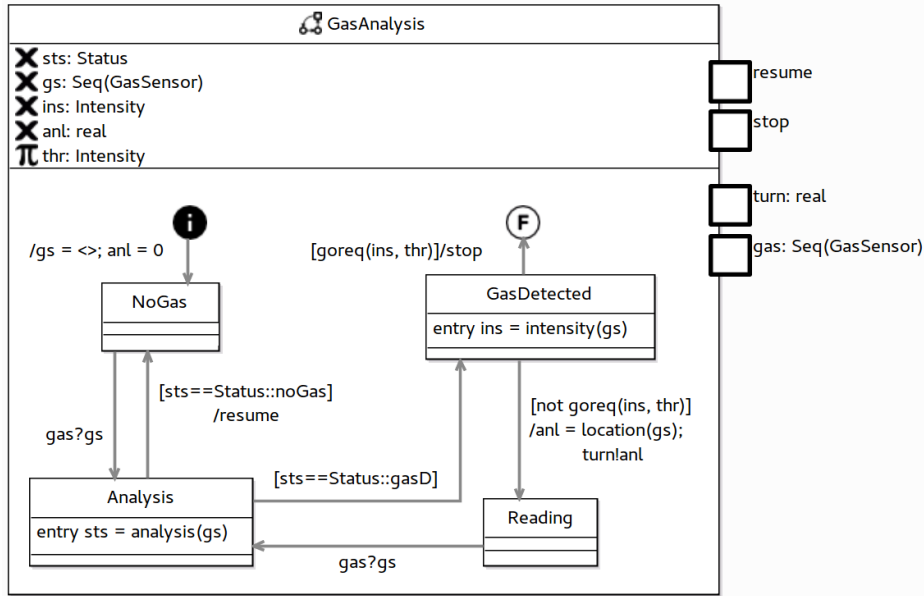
GasAnalysis

sts: Status
gs: Seq(GasSensor)
ins: Intensity
anl: real
thr: Intensity

resume
stop
turn: real
gas: Seq(GasSensor)

i
/gs = <>; anl = 0

NoGas

F
[goreq(ins, thr)]/stop

GasDetected
entry ins = intensity(gs)

[sts==Status::noGas]
/resume

gas?gs

[not goreq(ins, thr)]
/anl = location(gs);
turn!anl

[sts==Status::gasD]

Analysis
entry sts = analysis(gs)

Reading

gas?gs